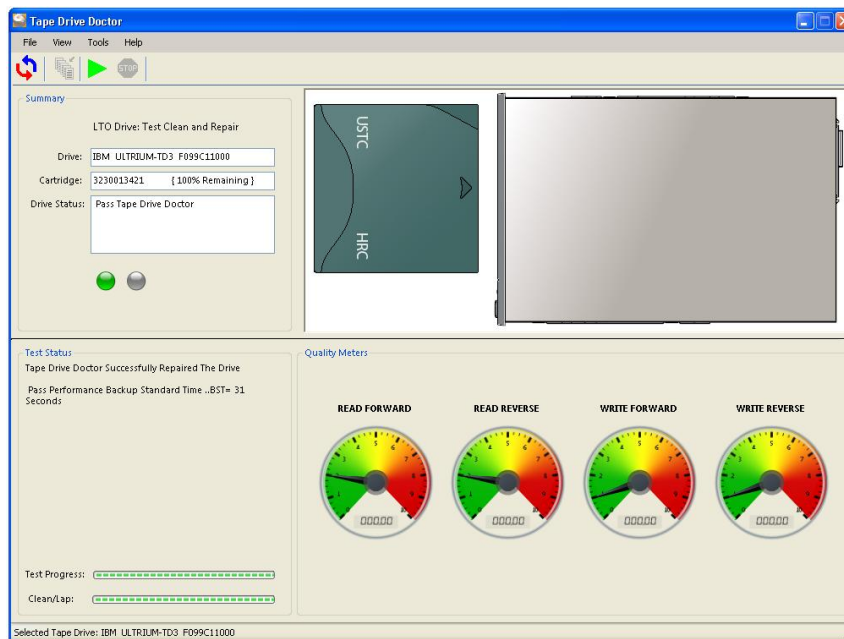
Tape Drive Doctor

File View Tools Help

STOP

Summary

LTO Drive: Test Clean and Repair

Drive: IBM ULTRIUM-TD3 F099C11000

Cartridge: 3230013421 { 100% Remaining }

Drive Status: Pass Tape Drive Doctor

USTC

HRC

Test Status

Tape Drive Doctor Successfully Repaired The Drive

Pass Performance Backup Standard Time ..BST= 31 Seconds

Test Progress:

Clean/Lap:

Quality Meters

READ FORWARD

READ REVERSE

WRITE FORWARD

WRITE REVERSE

000.00

000.00

000.00

000.00

Selected Tape Drive: IBM ULTRIUM-TD3 F099C11000